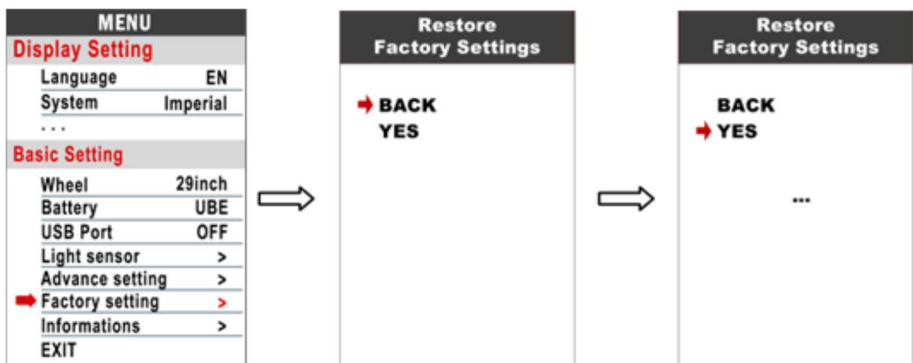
MENU
Display Setting
Language EN
System Imperial
. . .
Basic Setting
Wheel 29inch
Battery UBE
USB Port OFF
Light sensor >
Advance setting >
Factory setting >
Informations >
EXIT

Restore Factory Settings
BACK
YES

Restore Factory Settings
BACK
YES
...